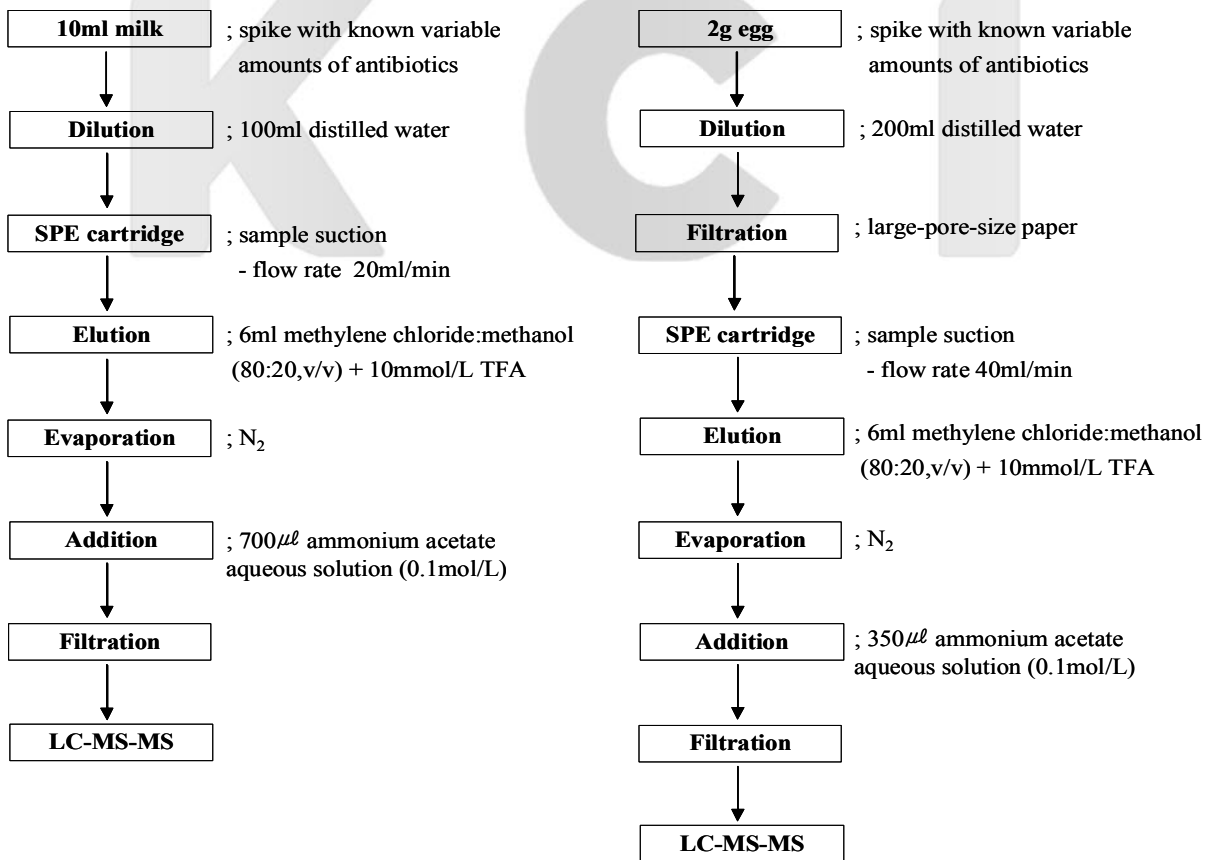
10ml milk ; spike with known variable amounts of antibiotics

Dilution ; 100ml distilled water

SPE cartridge ; sample suction
- flow rate 20ml/min

Elution ; 6ml methylene chloride:methanol (80:20,v/v) + 10mmol/L TFA

Evaporation ; $N_2$

Addition ; 700$\mu\ell$ ammonium acetate aqueous solution (0.1mol/L)

Filtration

LC-MS-MS

2g egg ; spike with known variable amounts of antibiotics

Dilution ; 200ml distilled water

Filtration ; large-pore-size paper

SPE cartridge ; sample suction
- flow rate 40ml/min

Elution ; 6ml methylene chloride:methanol (80:20,v/v) + 10mmol/L TFA

Evaporation ; $N_2$

Addition ; 350$\mu\ell$ ammonium acetate aqueous solution (0.1mol/L)

Filtration

LC-MS-MS